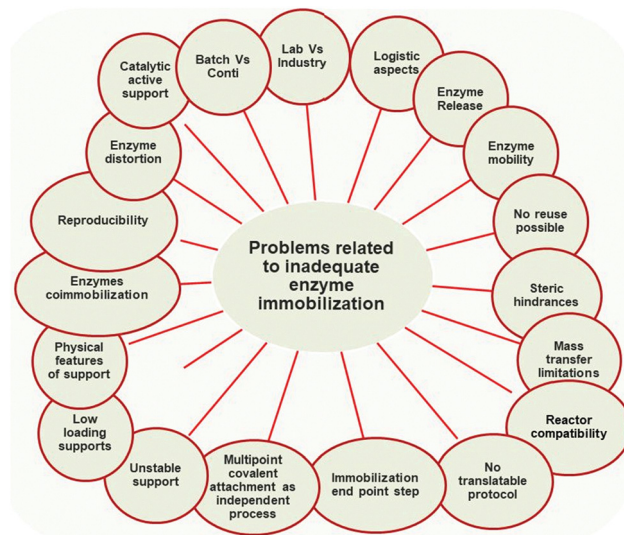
Problems related to inadequate enzyme immobilization

Lab Vs Industry

Logistic aspects

Enzyme Release

Enzyme mobility

No reuse possible

Steric hindrances

Mass transfer limitations

Reactor compatibility

No translatable protocol

Immobilization end point step

Multipoint covalent attachment as independent process

Unstable support

Low loading supports

Physical features of support

Enzymes coimmobilization

Reproducibility

Enzyme distortion

Catalytic active support

Batch Vs Conti